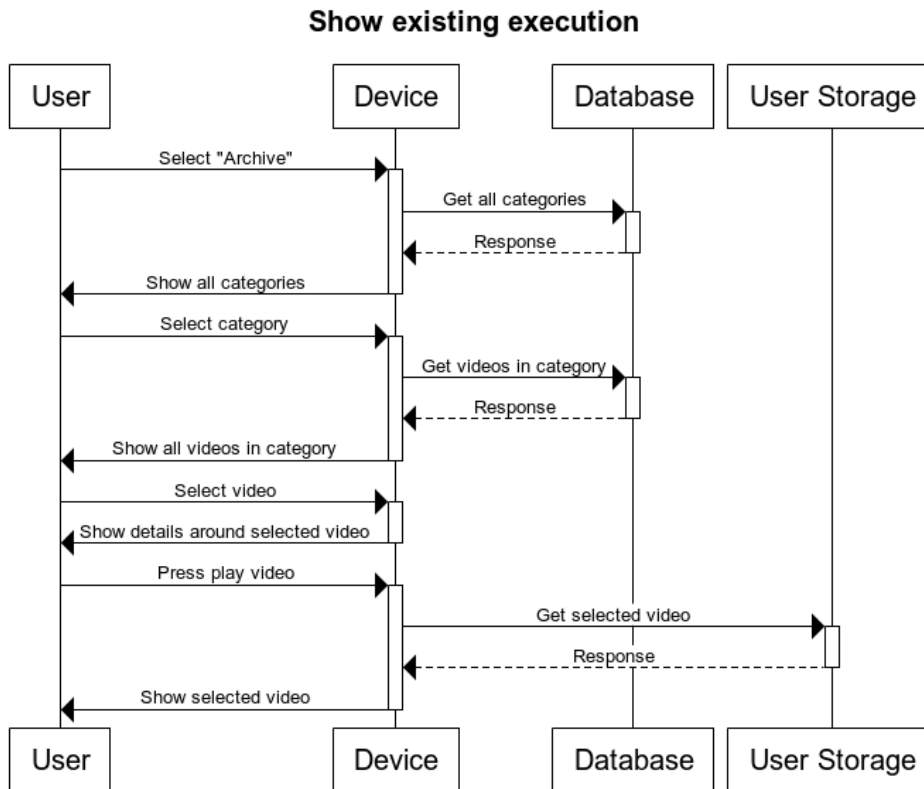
Show existing execution

User

Device

Database

User Storage

Select "Archive"

Get all categories

Response

Show all categories

Select category

Get videos in category

Response

Show all videos in category

Select video

Show details around selected video

Press play video

Get selected video

Response

Show selected video

User

Device

Database

User Storage